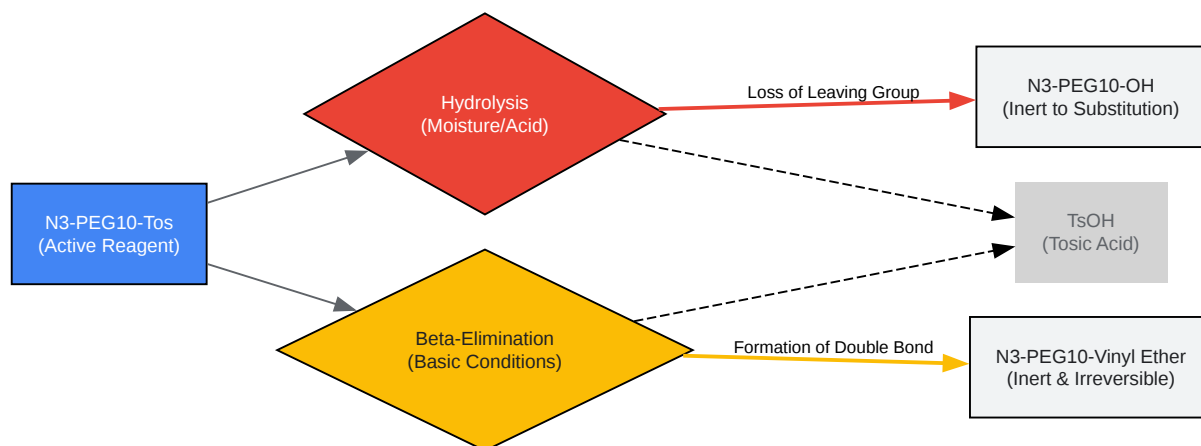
N3-PEG10-Tos
(Active Reagent)

Hydrolysis
(Moisture/Acid)

Beta-Elimination
(Basic Conditions)

Loss of Leaving Group

N3-PEG10-OH
(Inert to Substitution)

TsOH
(Tosic Acid)

Formation of Double Bond

N3-PEG10-Vinyl Ether
(Inert & Irreversible)